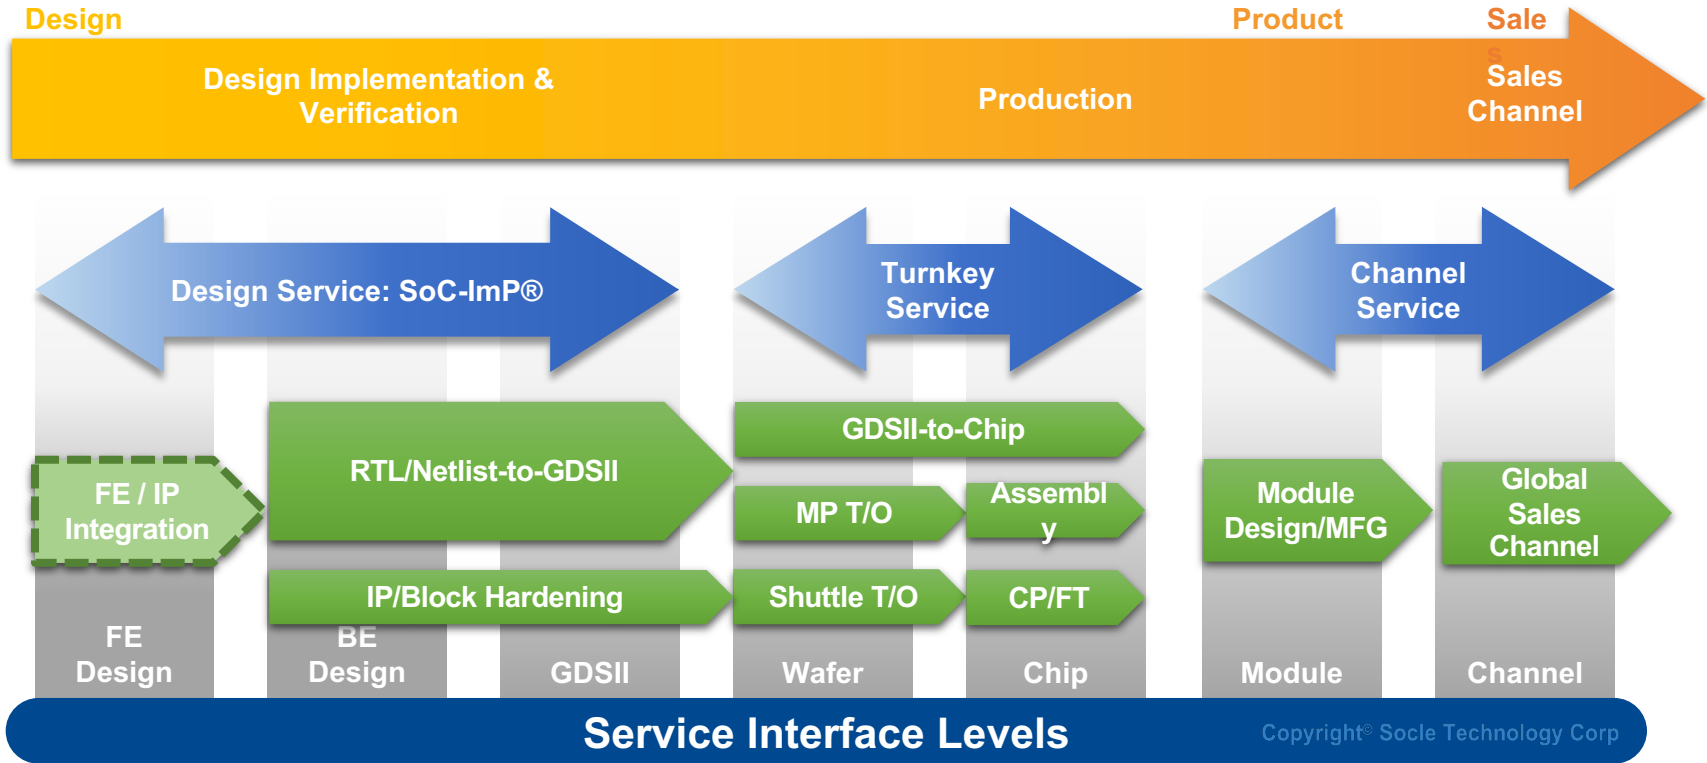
Design

Product

Sale
s

Design Implementation & Verification

Production

Sales Channel

Design Service: SoC-ImP®

Turnkey Service

Channel Service

RTL/Netlist-to-GDSII

GDSII-to-Chip

FE / IP Integration

MP T/O

Assembl y

Module Design/MFG

Global Sales Channel

IP/Block Hardening

Shuttle T/O

CP/FT

FE Design

BE Design

GDSII

Wafer

Chip

Module

Channel

Service Interface Levels

Copyright© Socle Technology Corp